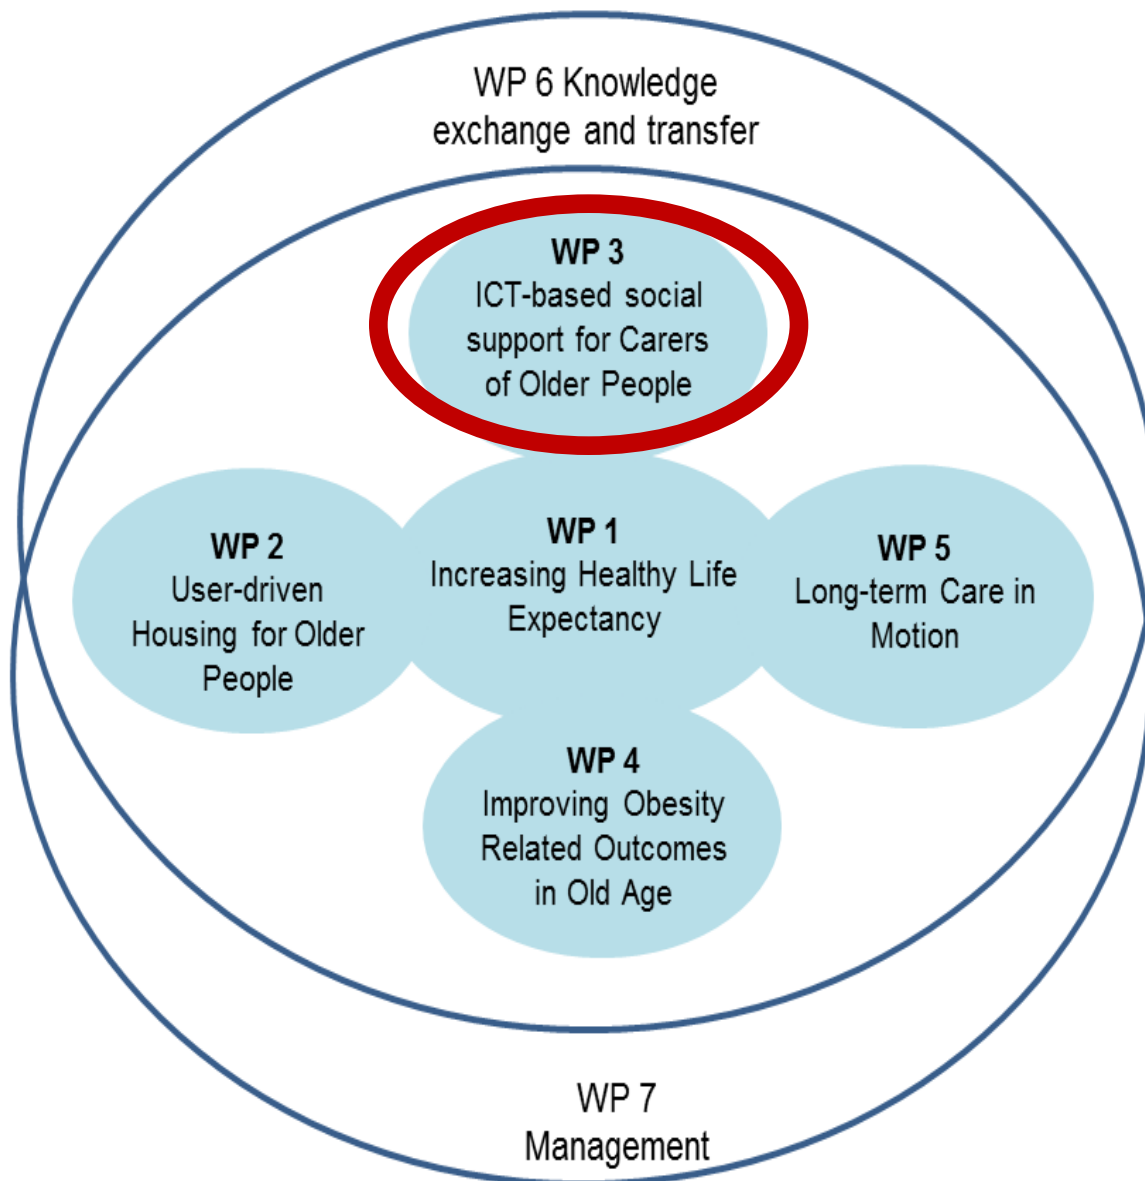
WP 6 Knowledge exchange and transfer

WP 3
ICT-based social support for Carers of Older People

WP 2
User-driven Housing for Older People

WP 1
Increasing Healthy Life Expectancy

WP 5
Long-term Care in Motion

WP 4
Improving Obesity Related Outcomes in Old Age

WP 7
Management